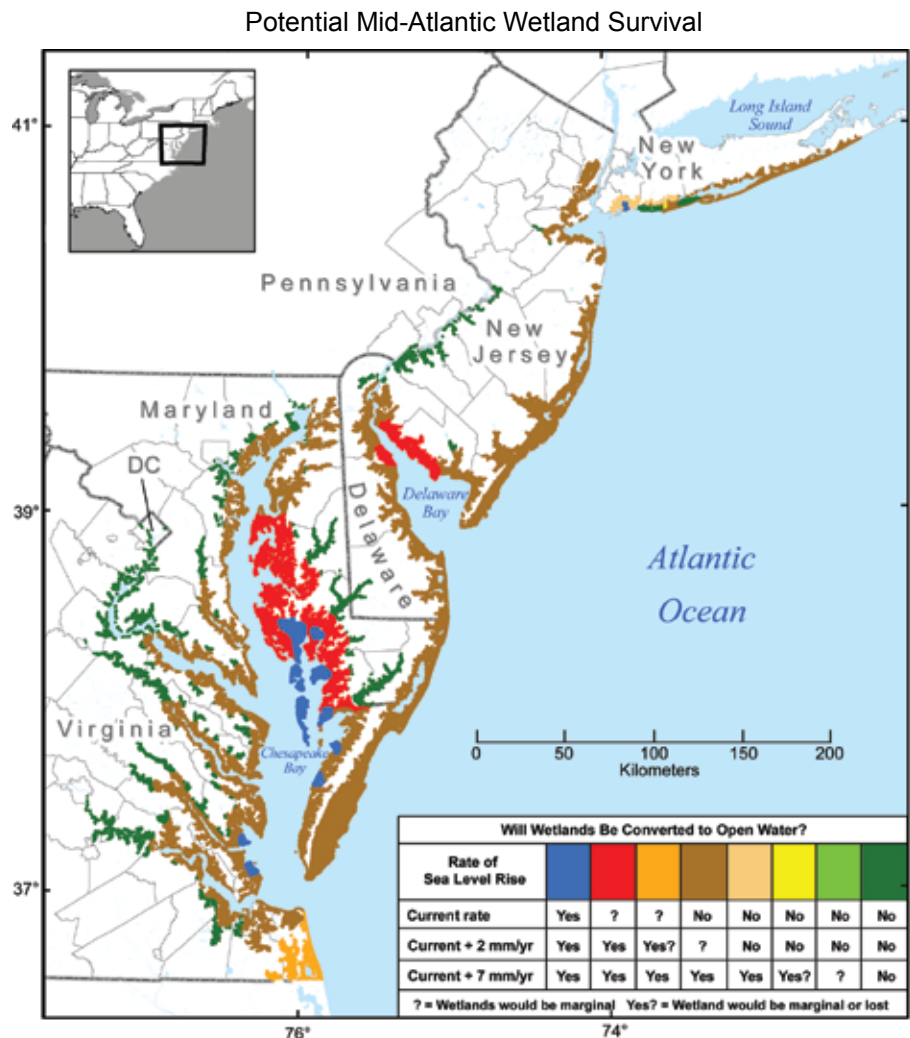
Potential Mid-Atlantic Wetland Survival

41°

39°

37°

76°

74°

Long Island Sound

New York

Pennsylvania

New Jersey

Maryland

DC

Delaware

Delaware Bay

Atlantic Ocean

Virginia

Chesapeake Bay

0 50 100 150 200
Kilometers

| Will Wetlands Be Converted to Open Water? | | | | | | | | |
|---|---|---|---|---|---|---|---|---|
| Rate of Sea Level Rise | | | | | | | | |
| Current rate | Yes | ? | ? | No | No | No | No | No |
| Current + 2 mm/yr | Yes | Yes | Yes? | ? | No | No | No | No |
| Current + 7 mm/yr | Yes | Yes | Yes | Yes | Yes | Yes? | ? | No |

? = Wetlands would be marginal Yes? = Wetland would be marginal or lost